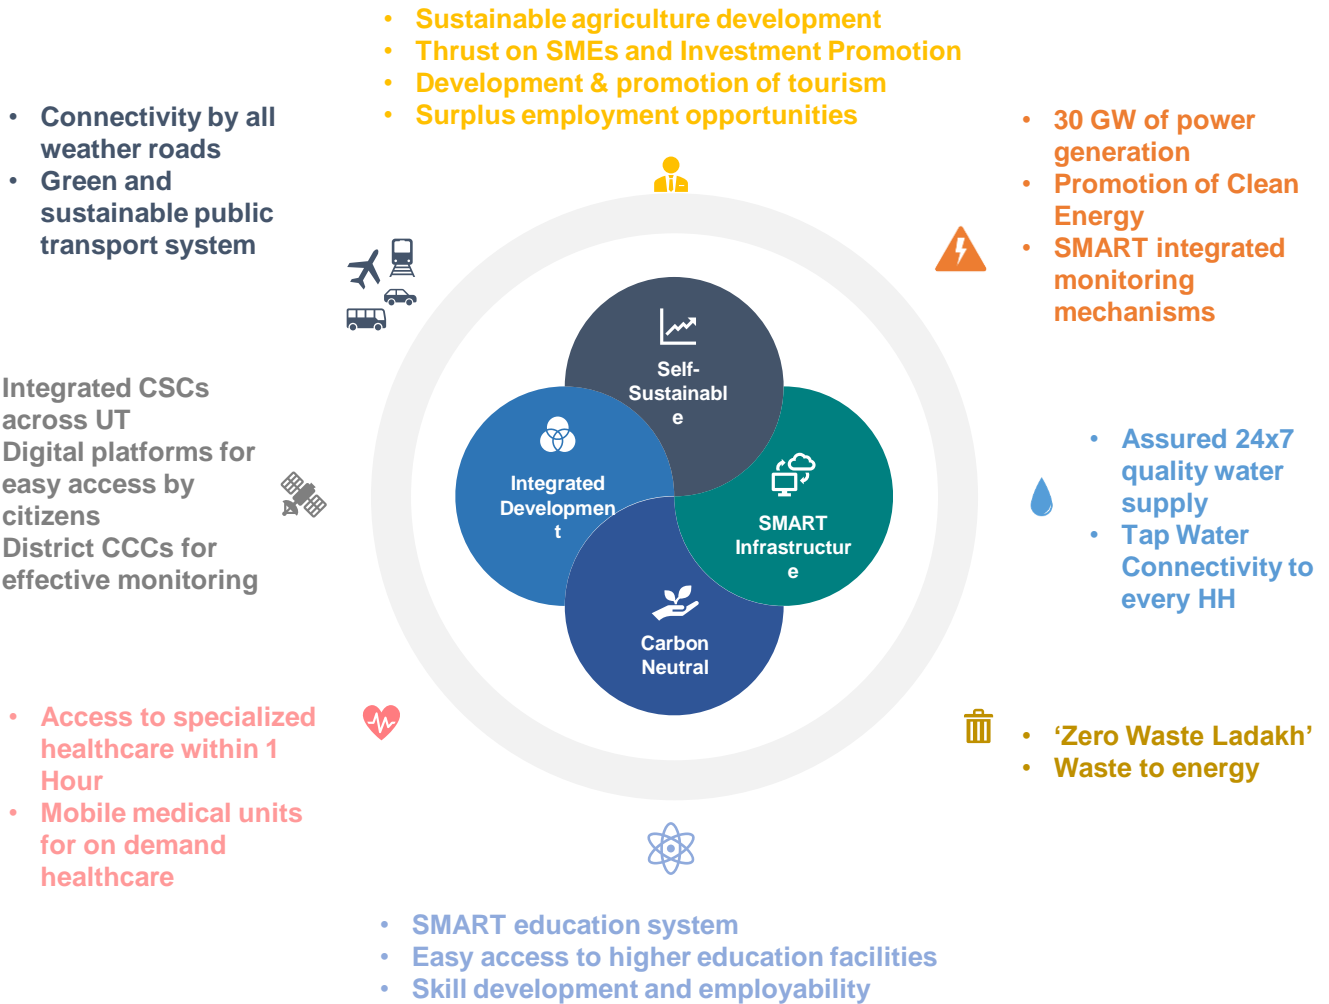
• Sustainable agriculture development
• Thrust on SMEs and Investment Promotion
• Development & promotion of tourism
• Surplus employment opportunities

• Connectivity by all weather roads
• Green and sustainable public transport system

• 30 GW of power generation
• Promotion of Clean Energy
• SMART integrated monitoring mechanisms

Self-Sustainabl e

Integrated Developmen t

SMART Infrastructur e

Carbon Neutral

Integrated CSCs across UT
Digital platforms for easy access by citizens
District CCCs for effective monitoring

• Assured 24x7 quality water supply
• Tap Water Connectivity to every HH

• Access to specialized healthcare within 1 Hour
• Mobile medical units for on demand healthcare

• 'Zero Waste Ladakh'
• Waste to energy

• SMART education system
• Easy access to higher education facilities
• Skill development and employability